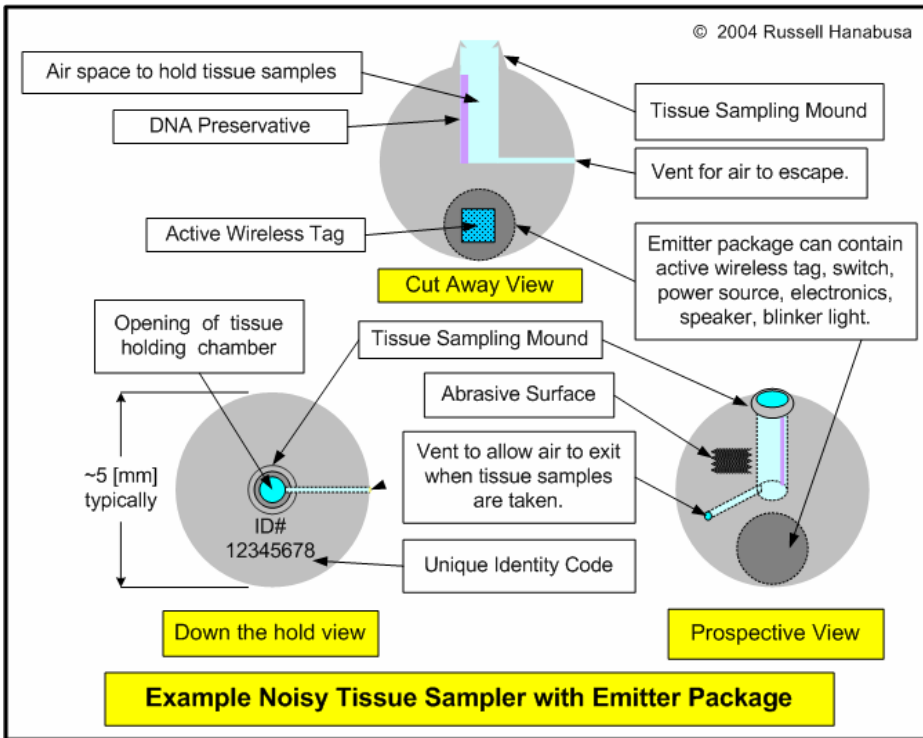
© 2004 Russell Hanabusa

Air space to hold tissue samples

DNA Preservative

Tissue Sampling Mound

Vent for air to escape.

Active Wireless Tag

Cut Away View

Emitter package can contain active wireless tag, switch, power source, electronics, speaker, blinker light.

Opening of tissue holding chamber

Tissue Sampling Mound

Abrasive Surface

~5 [mm] typically

Vent to allow air to exit when tissue samples are taken.

ID# 12345678

Unique Identity Code

Down the hold view

Prospective View

Example Noisy Tissue Sampler with Emitter Package